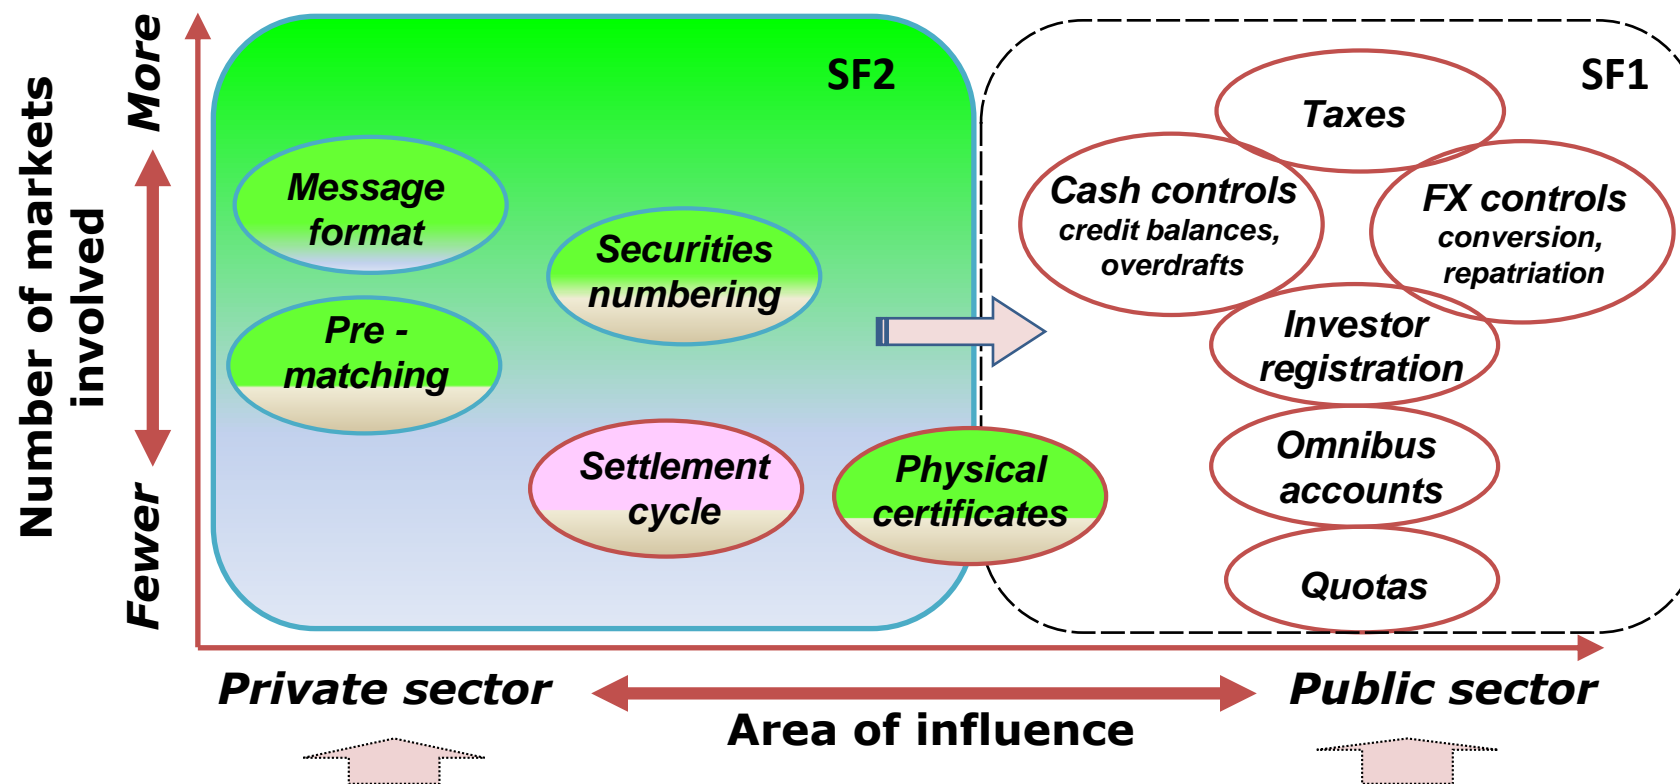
Number of markets involved

More

Fewer

SF2

Message format

Securities numbering

Pre - matching

Settlement cycle

Physical certificates

SF1

Taxes

Cash controls credit balances, overdrafts

FX controls conversion, repatriation

Investor registration

Omnibus accounts

Quotas

Private sector

Area of influence

Public sector